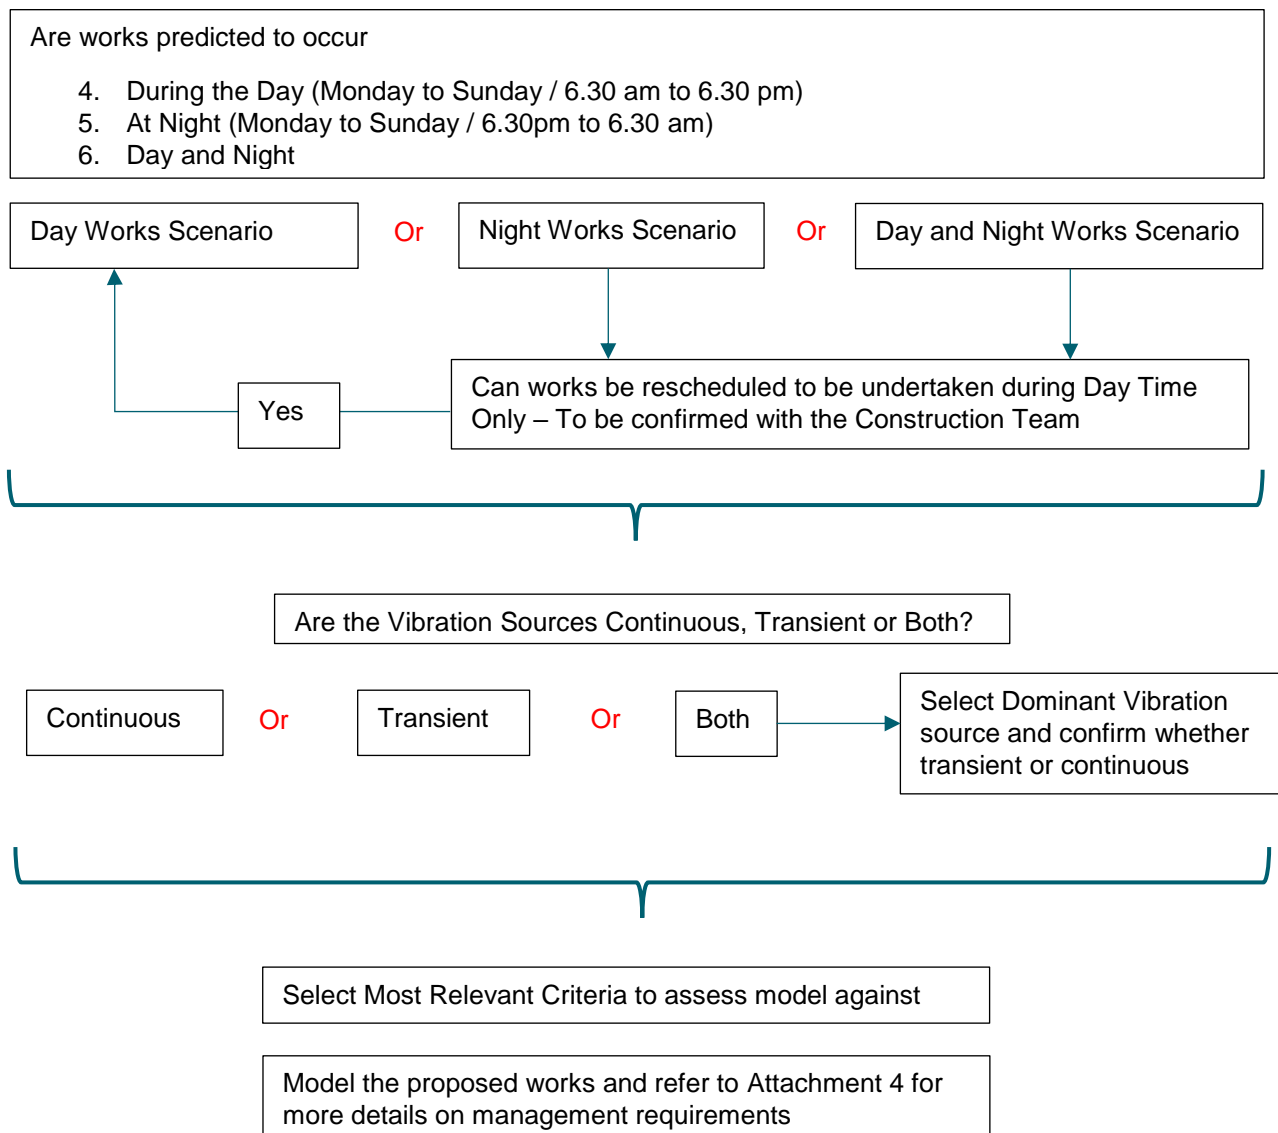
Are works predicted to occur

4. During the Day (Monday to Sunday / 6.30 am to 6.30 pm)
5. At Night (Monday to Sunday / 6.30pm to 6.30 am)
6. Day and Night

Day Works Scenario

Or

Night Works Scenario

Or

Day and Night Works Scenario

Yes

Can works be rescheduled to be undertaken during Day Time Only – To be confirmed with the Construction Team

Are the Vibration Sources Continuous, Transient or Both?

Continuous

Or

Transient

Or

Both

Select Dominant Vibration source and confirm whether transient or continuous

Select Most Relevant Criteria to assess model against

Model the proposed works and refer to Attachment 4 for more details on management requirements